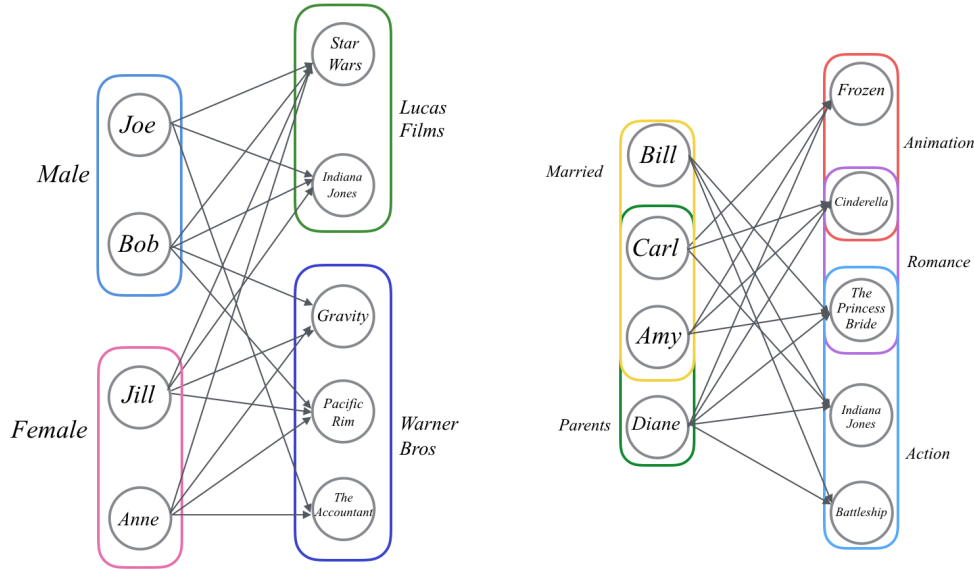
Male

Joe

Bob

Female

Jill

Anne

Star Wars

Indiana Jones

Lucas Films

Gravity

Pacific Rim

The Accountant

Warner Bros

Married

Parents

Bill

Carl

Amy

Diane

Frozen

Cinderella

The Princess Bride

Indiana Jones

Battleship

Animation

Romance

Action